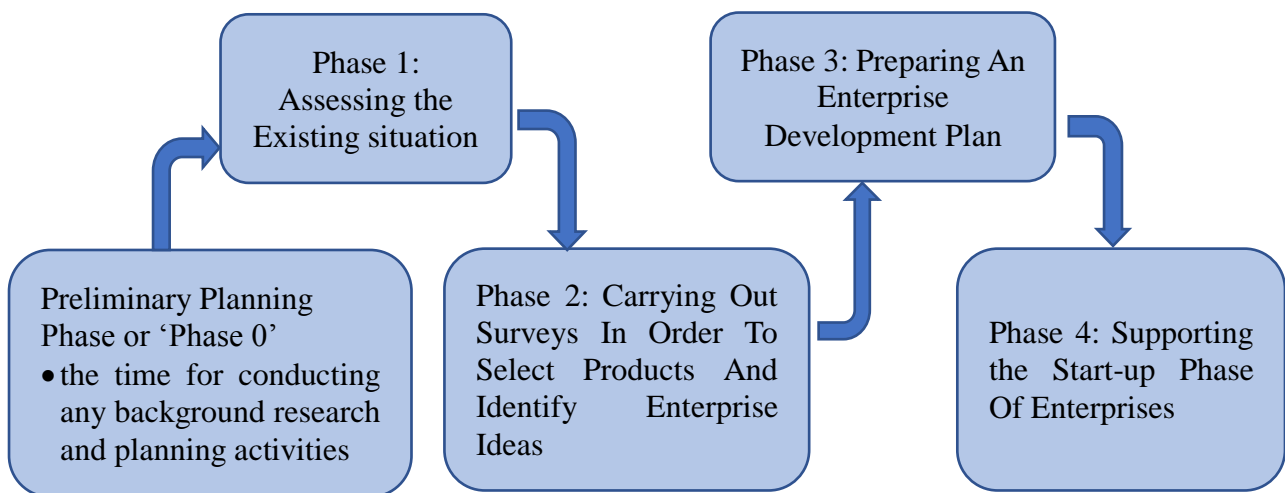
Preliminary Planning Phase or ‘Phase 0’

- the time for conducting any background research and planning activities

Phase 1: Assessing the Existing situation

Phase 2: Carrying Out Surveys In Order To Select Products And Identify Enterprise Ideas

Phase 3: Preparing An Enterprise Development Plan

Phase 4: Supporting the Start-up Phase Of Enterprises